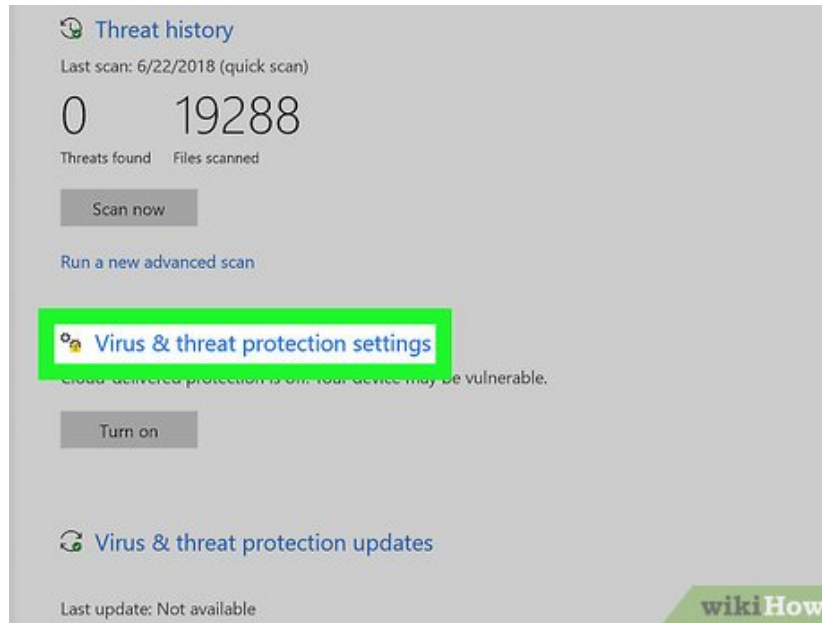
Threat history
Last scan: 6/22/2018 (quick scan)

0
Threats found

19288
Files scanned

Scan now

Run a new advanced scan

Virus & threat protection settings
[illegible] e vulnerable.

Turn on

Virus & threat protection updates

Last update: Not available

wikiHow